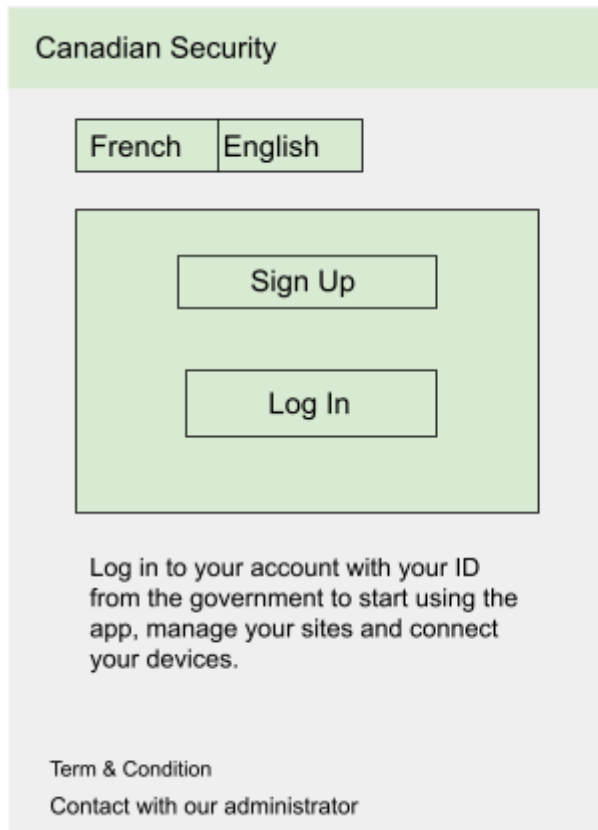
Canadian Security

French English

Sign Up

Log In

Log in to your account with your ID from the government to start using the app, manage your sites and connect your devices.

Term & Condition

Contact with our administrator